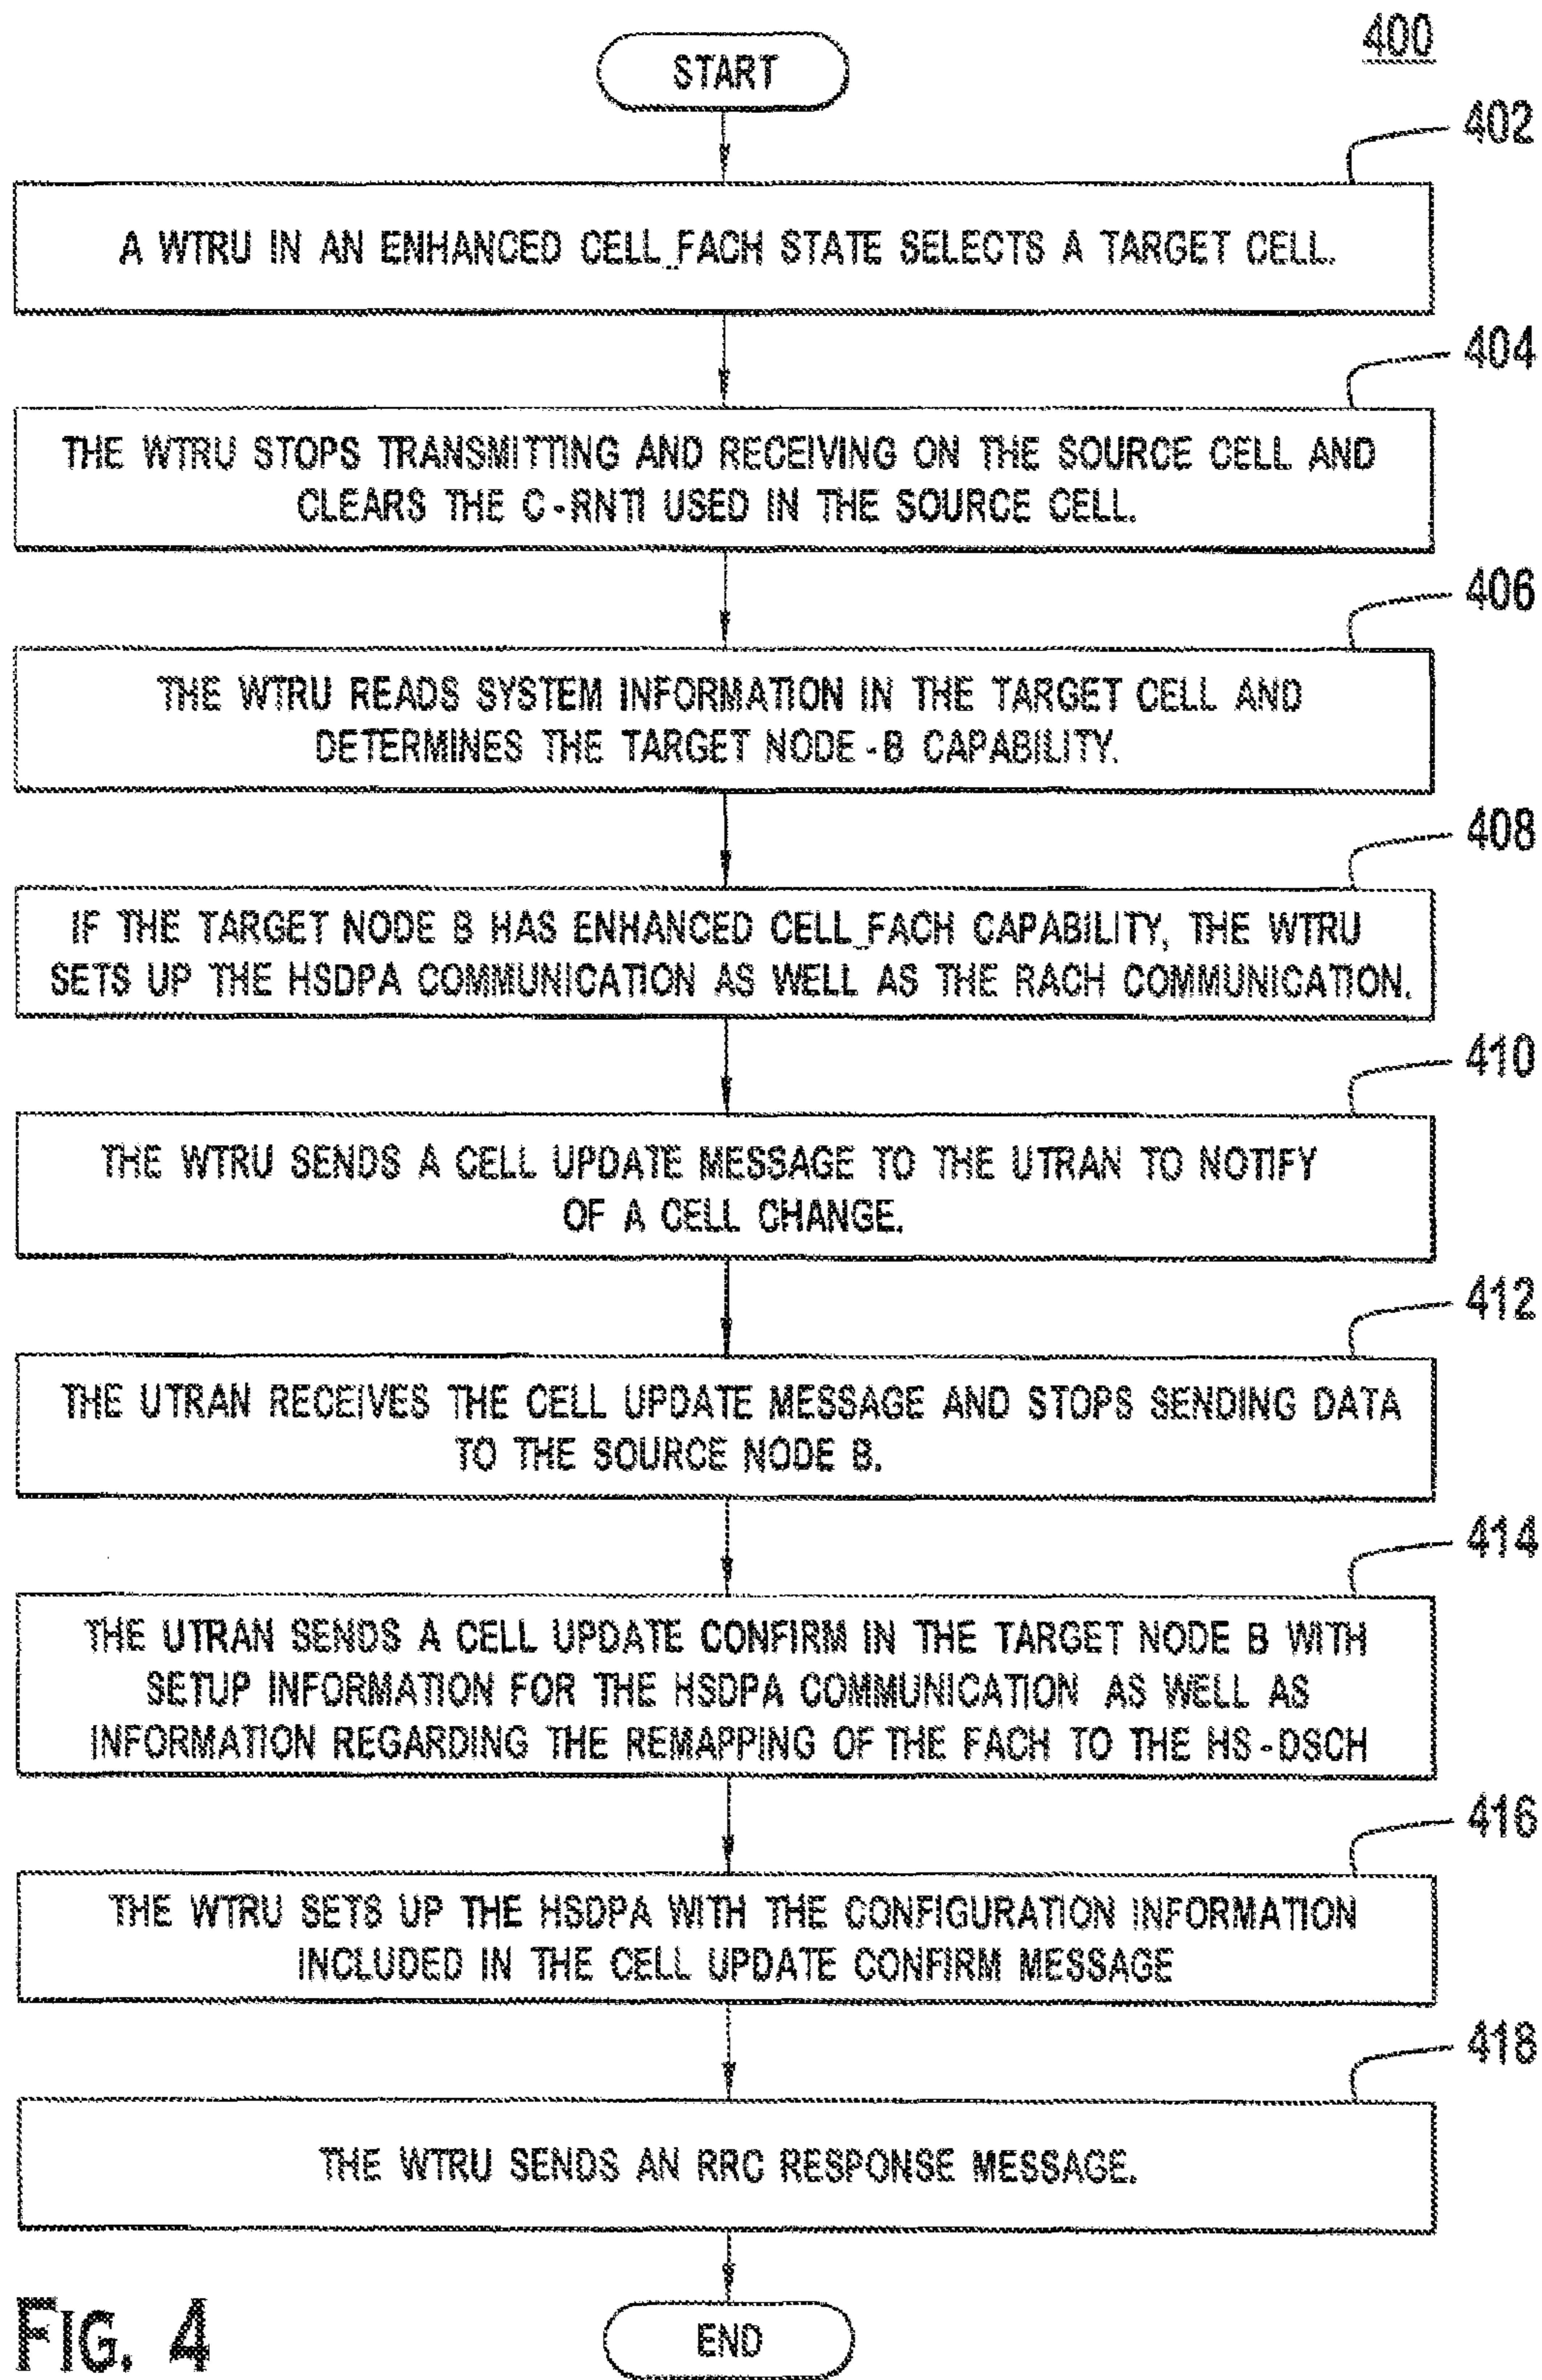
400

START

402

A WTRU IN AN ENHANCED CELL_FACH STATE SELECTS A TARGET CELL.

404

THE WTRU STOPS TRANSMITTING AND RECEIVING ON THE SOURCE CELL AND CLEARS THE C-RNTI USED IN THE SOURCE CELL.

406

THE WTRU READS SYSTEM INFORMATION IN THE TARGET CELL AND DETERMINES THE TARGET NODE-B CAPABILITY.

408

IF THE TARGET NODE B HAS ENHANCED CELL_FACH CAPABILITY, THE WTRU SETS UP THE HSDPA COMMUNICATION AS WELL AS THE RACH COMMUNICATION.

410

THE WTRU SENDS A CELL UPDATE MESSAGE TO THE UTRAN TO NOTIFY OF A CELL CHANGE.

412

THE UTRAN RECEIVES THE CELL UPDATE MESSAGE AND STOPS SENDING DATA TO THE SOURCE NODE B.

414

THE UTRAN SENDS A CELL UPDATE CONFIRM IN THE TARGET NODE B WITH SETUP INFORMATION FOR THE HSDPA COMMUNICATION AS WELL AS INFORMATION REGARDING THE REMAPPING OF THE FACH TO THE HS-DSCH

416

THE WTRU SETS UP THE HSDPA WITH THE CONFIGURATION INFORMATION INCLUDED IN THE CELL UPDATE CONFIRM MESSAGE

418

THE WTRU SENDS AN RRC RESPONSE MESSAGE.

FIG. 4

END